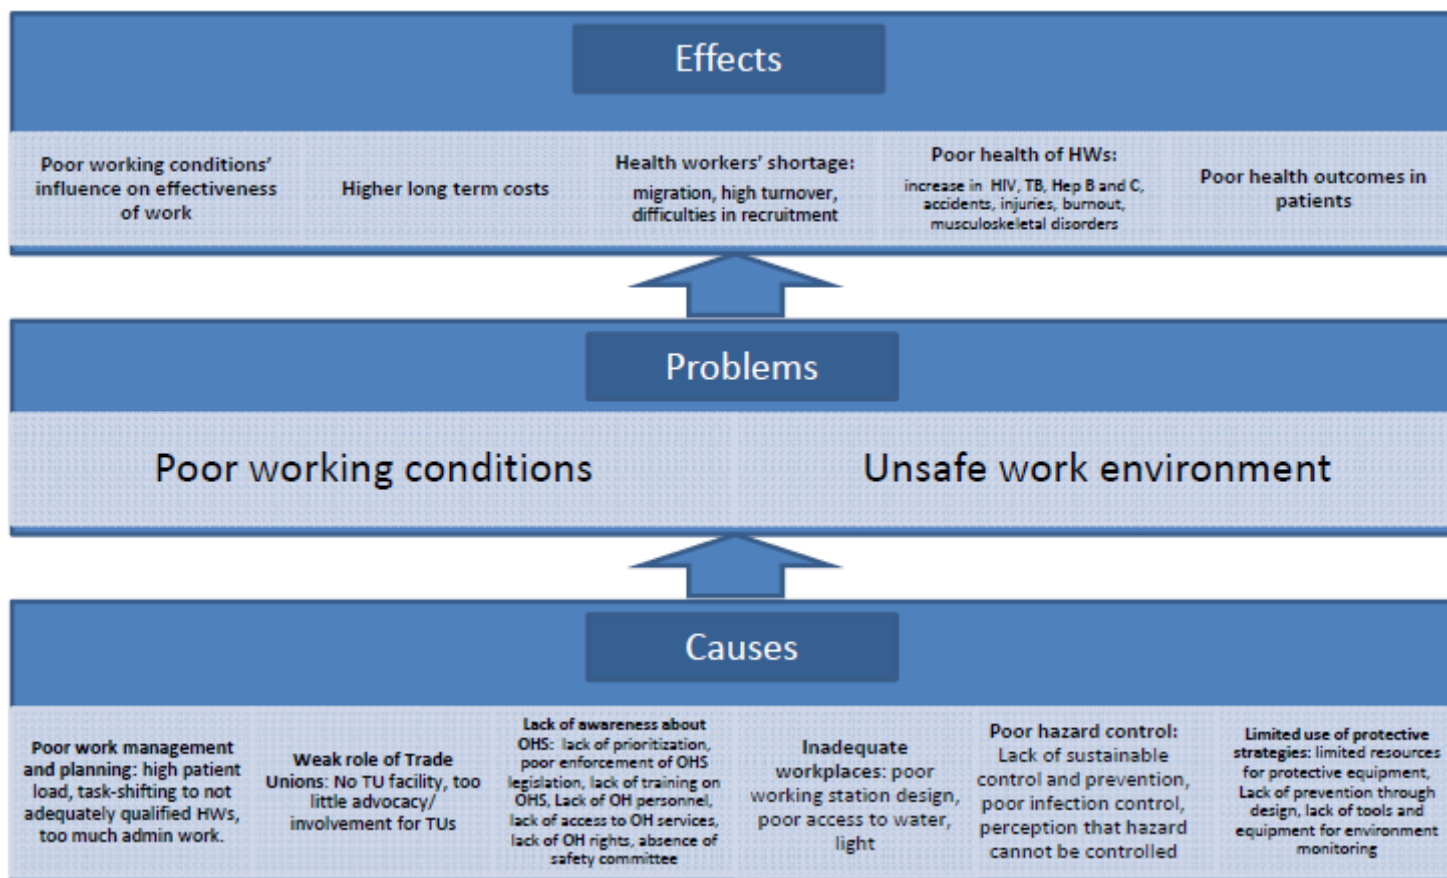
Effects

Poor working conditions' influence on effectiveness of work

Higher long term costs

Health workers' shortage: migration, high turnover, difficulties in recruitment

Poor health of HWs: increase in HIV, TB, Hep B and C, accidents, injuries, burnout, musculoskeletal disorders

Poor health outcomes in patients

Problems

Poor working conditions

Unsafe work environment

Causes

Poor work management and planning: high patient load, task-shifting to not adequately qualified HWs, too much admin work.

Weak role of Trade Unions: No TU facility, too little advocacy/ involvement for TUs

Lack of awareness about OHS: lack of prioritization, poor enforcement of OHS legislation, lack of training on OHS, Lack of OH personnel, lack of access to OH services, lack of OH rights, absence of safety committee

Inadequate workplaces: poor working station design, poor access to water, light

Poor hazard control: Lack of sustainable control and prevention, poor infection control, perception that hazard cannot be controlled

Limited use of protective strategies: limited resources for protective equipment, Lack of prevention through design, lack of tools and equipment for environment monitoring